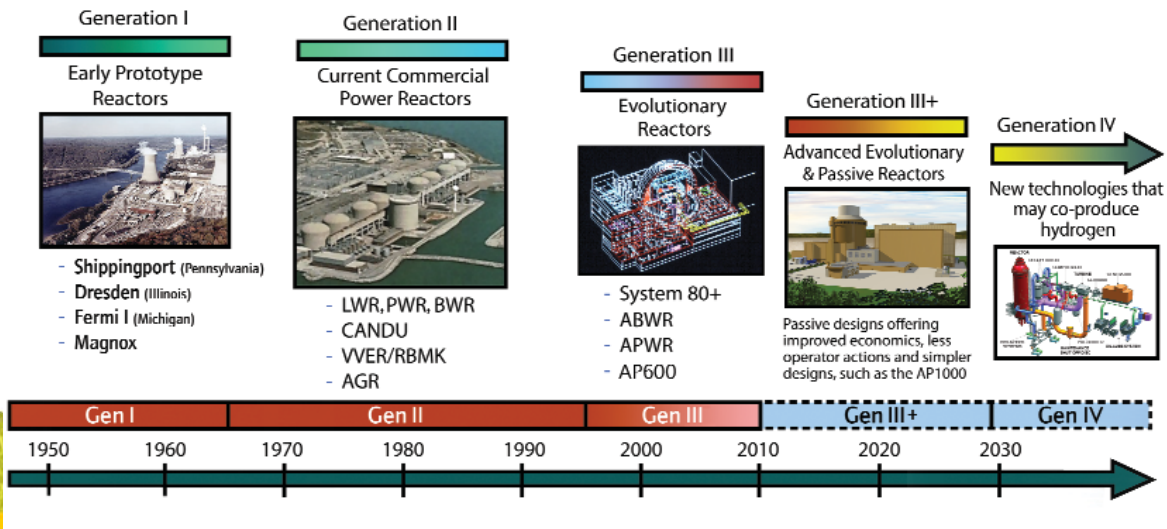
Generation I

Early Prototype Reactors

- Shippingport (Pennsylvania)
- Dresden (Illinois)
- Fermi I (Michigan)
- Magnox

Generation II

Current Commercial Power Reactors

- LWR, PWR, BWR
- CANDU
- VVER/RBMK
- AGR

Generation III

Evolutionary Reactors

- System 80+
- ABWR
- APWR
- AP600

Generation III+

Advanced Evolutionary & Passive Reactors

Passive designs offering improved economics, less operator actions and simpler designs, such as the AP1000

Generation IV

New technologies that may co-produce hydrogen

REACTOR

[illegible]

Gen I | Gen II | Gen III | Gen III+ | Gen IV

1950 1960 1970 1980 1990 2000 2010 2020 2030